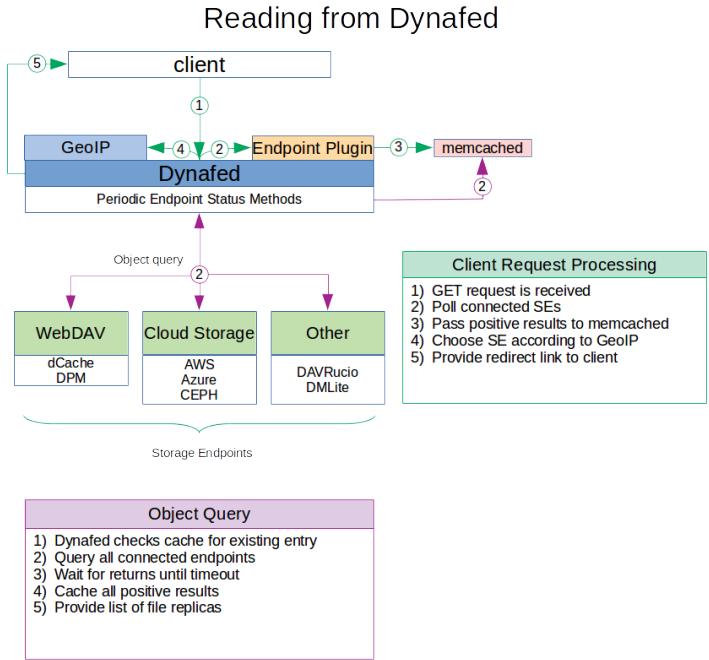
Reading from Dynafed

5

client

1

GeoIP

4

2

Endpoint Plugin

3

memcached

Dynafed

Periodic Endpoint Status Methods

2

Object query

2

WebDAV

dCache
DPM

Cloud Storage

AWS
Azure
CEPH

Other

DAVRucio
DMLite

Storage Endpoints

Client Request Processing

1) GET request is received
2) Poll connected SEs
3) Pass positive results to memcached
4) Choose SE according to GeoIP
5) Provide redirect link to client

Object Query

1) Dynafed checks cache for existing entry
2) Query all connected endpoints
3) Wait for returns until timeout
4) Cache all positive results
5) Provide list of file replicas